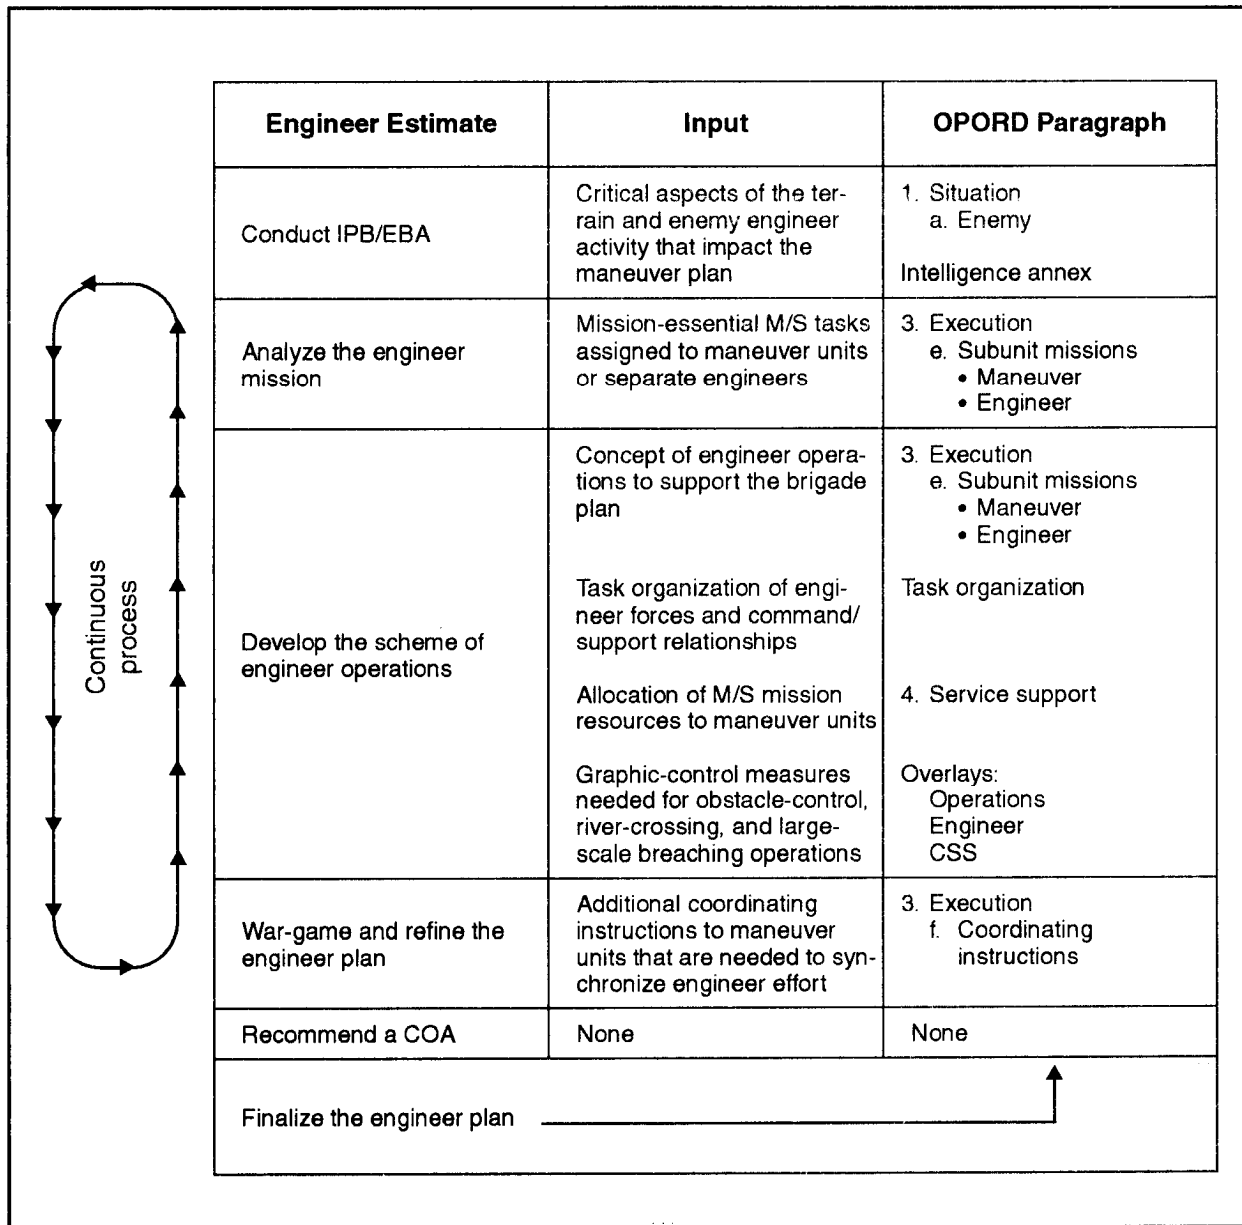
Continuous process

| Engineer Estimate | Input | OPORD Paragraph |
|---|---|---|
| Conduct IPB/EBA | Critical aspects of the terrain and enemy engineer activity that impact the maneuver plan | 1. Situation<br>a. Enemy<br><br>Intelligence annex |
| Analyze the engineer mission | Mission-essential M/S tasks assigned to maneuver units or separate engineers | 3. Execution<br>e. Subunit missions<br>• Maneuver<br>• Engineer |
| Develop the scheme of engineer operations | Concept of engineer operations to support the brigade plan<br><br>Task organization of engineer forces and command/ support relationships<br><br>Allocation of M/S mission resources to maneuver units<br><br>Graphic-control measures needed for obstacle-control, river-crossing, and large-scale breaching operations | 3. Execution<br>e. Subunit missions<br>• Maneuver<br>• Engineer<br><br>Task organization<br><br>4. Service support<br><br>Overlays:<br>Operations<br>Engineer<br>CSS |
| War-game and refine the engineer plan | Additional coordinating instructions to maneuver units that are needed to synchronize engineer effort | 3. Execution<br>f. Coordinating instructions |
| Recommend a COA | None | None |

Finalize the engineer plan